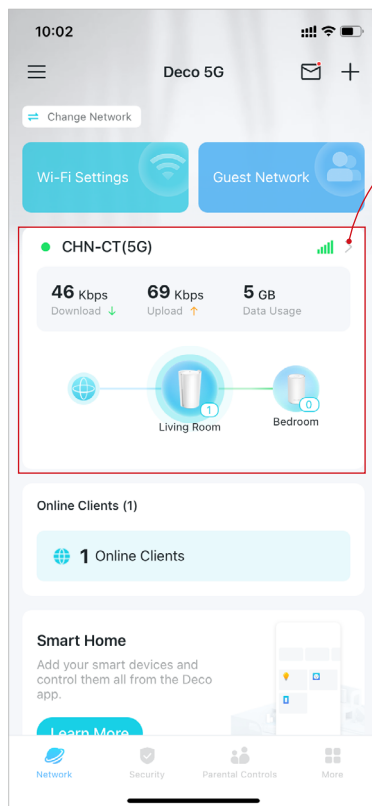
10:02

Deco 5G

Change Network

Wi-Fi Settings

Guest Network

CHN-CT(5G)

46 Kbps
Download

69 Kbps
Upload

5 GB
Data Usage

1
Living Room

0
Bedroom

Online Clients (1)

1 Online Clients

Smart Home

Add your smart devices and control them all from the Deco app.

Learn More

Network

Security

Parental Controls

More